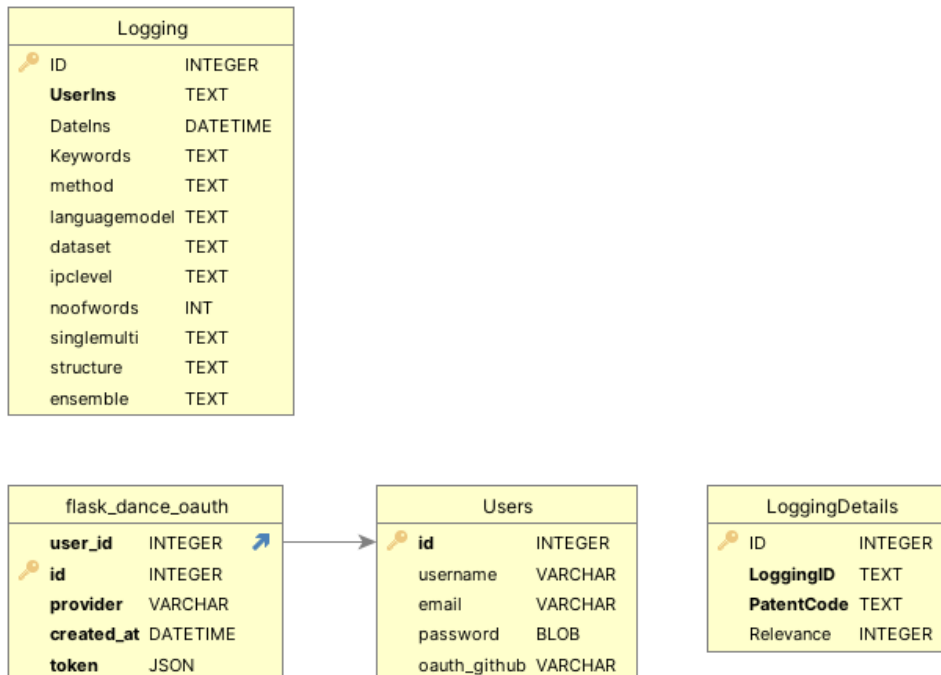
| Logging | |
|---|---|
| ID | INTEGER |
| UserIns | TEXT |
| DateIns | DATETIME |
| Keywords | TEXT |
| method | TEXT |
| languagemodel | TEXT |
| dataset | TEXT |
| ipclevel | TEXT |
| noofwords | INT |
| singlemulti | TEXT |
| structure | TEXT |
| ensemble | TEXT |

| flask_dance_oauth | |
|---|---|
| user_id | INTEGER |
| id | INTEGER |
| provider | VARCHAR |
| created_at | DATETIME |
| token | JSON |

| Users | |
|---|---|
| id | INTEGER |
| username | VARCHAR |
| email | VARCHAR |
| password | BLOB |
| oauth_github | VARCHAR |

| LoggingDetails | |
|---|---|
| ID | INTEGER |
| LoggingID | TEXT |
| PatentCode | TEXT |
| Relevance | INTEGER |